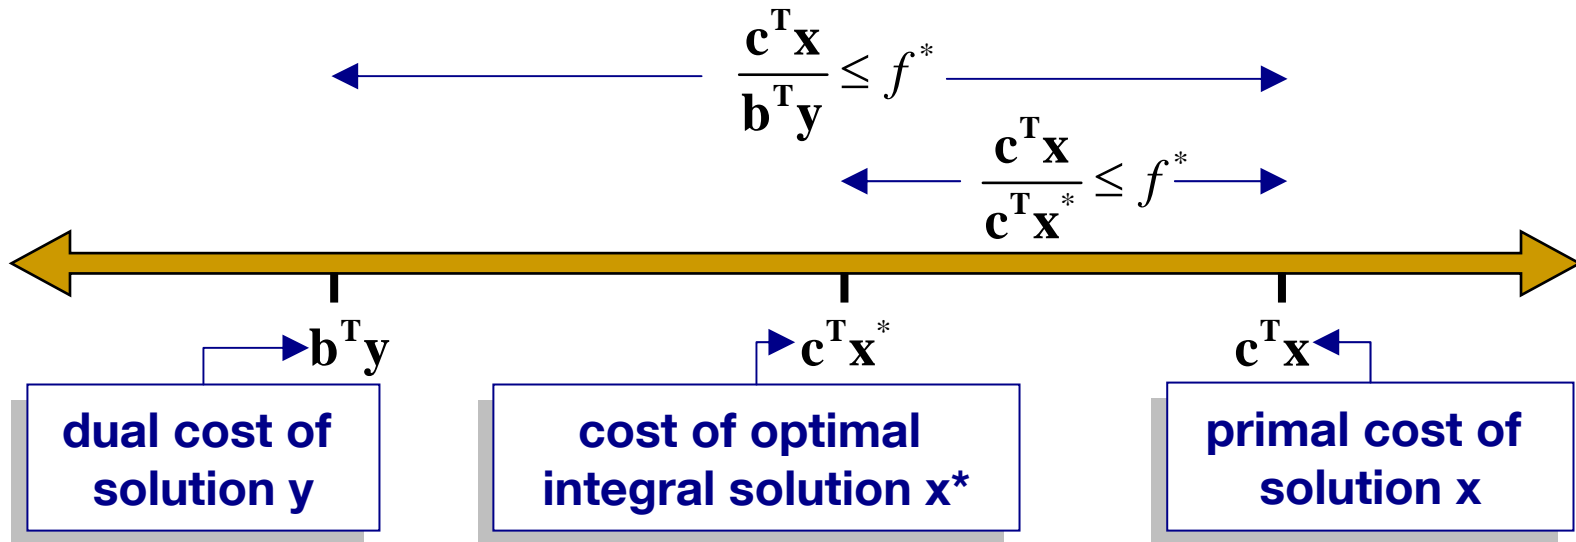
$\frac{\mathbf{c}^T\mathbf{x}}{\mathbf{b}^T\mathbf{y}} \leq f^*$

$\frac{\mathbf{c}^T\mathbf{x}}{\mathbf{c}^T\mathbf{x}^*} \leq f^*$

$\mathbf{b}^T\mathbf{y}$

$\mathbf{c}^T\mathbf{x}^*$

$\mathbf{c}^T\mathbf{x}$

dual cost of solution y

cost of optimal integral solution x*

primal cost of solution x